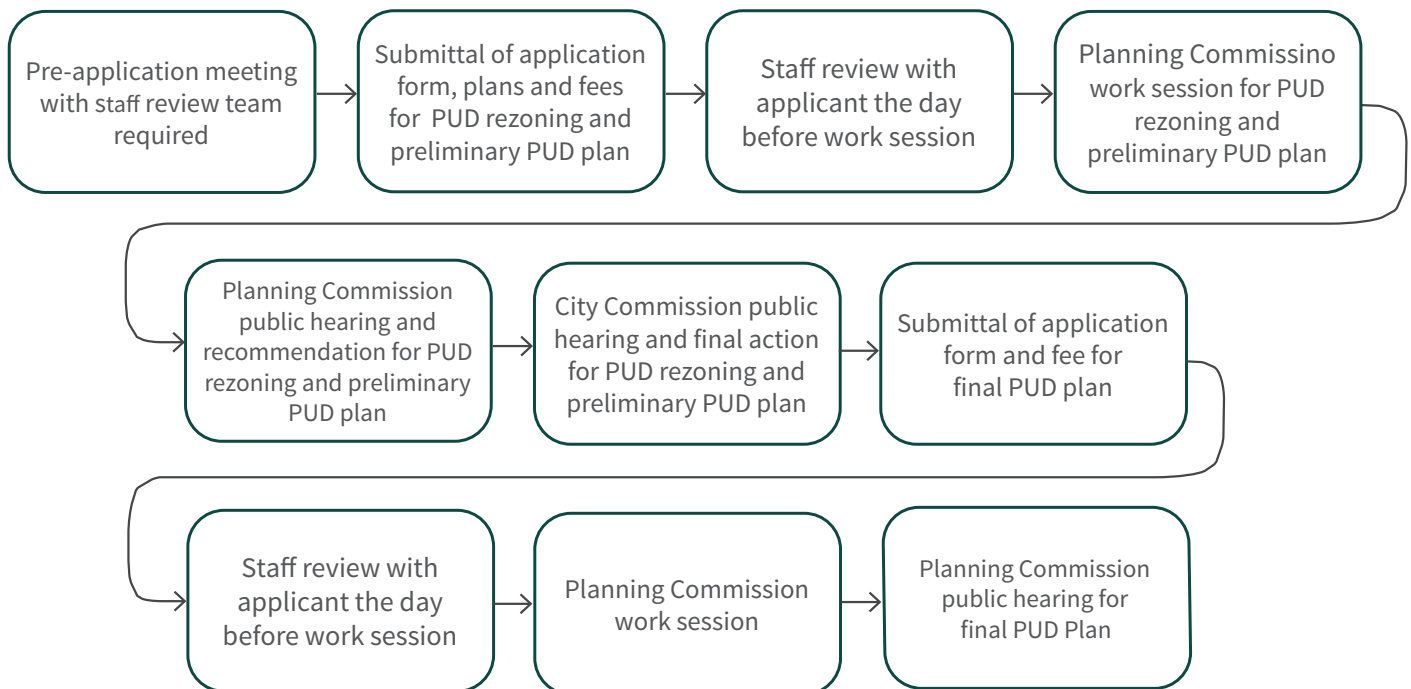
Pre-application meeting with staff review team required

Submittal of application form, plans and fees for PUD rezoning and preliminary PUD plan

Staff review with applicant the day before work session

Planning Commissino work session for PUD rezoning and preliminary PUD plan

Planning Commission public hearing and recommendation for PUD rezoning and preliminary PUD plan

City Commission public hearing and final action for PUD rezoning and preliminary PUD plan

Submittal of application form and fee for final PUD plan

Staff review with applicant the day before work session

Planning Commission work session

Planning Commission public hearing for final PUD Plan